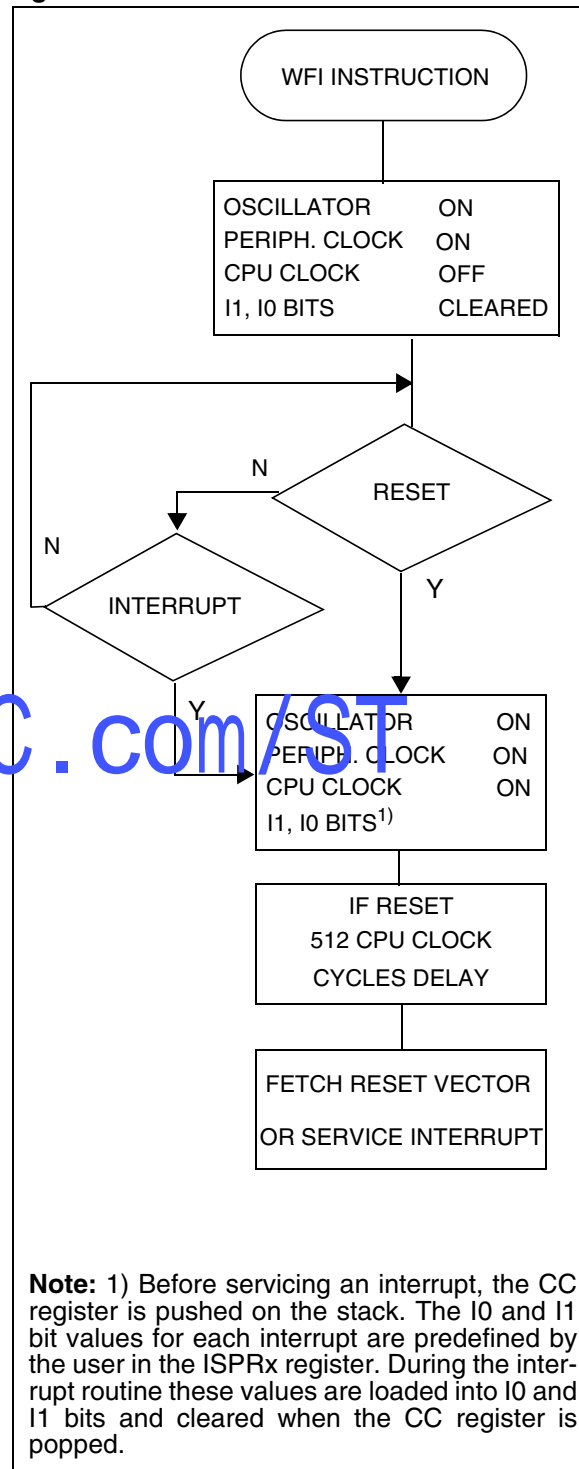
WFI INSTRUCTION

OSCILLATOR ON
PERIPH. CLOCK ON
CPU CLOCK OFF
I1, I0 BITS CLEARED

N

RESET

N

INTERRUPT

Y

Y

c.com/ST

OSCILLATOR ON
PERIPH. CLOCK ON
CPU CLOCK ON
I1, I0 BITS$^{1)}$

IF RESET
512 CPU CLOCK
CYCLES DELAY

FETCH RESET VECTOR
OR SERVICE INTERRUPT

**Note:** 1) Before servicing an interrupt, the CC register is pushed on the stack. The I0 and I1 bit values for each interrupt are predefined by the user in the ISPRx register. During the interrupt routine these values are loaded into I0 and I1 bits and cleared when the CC register is popped.